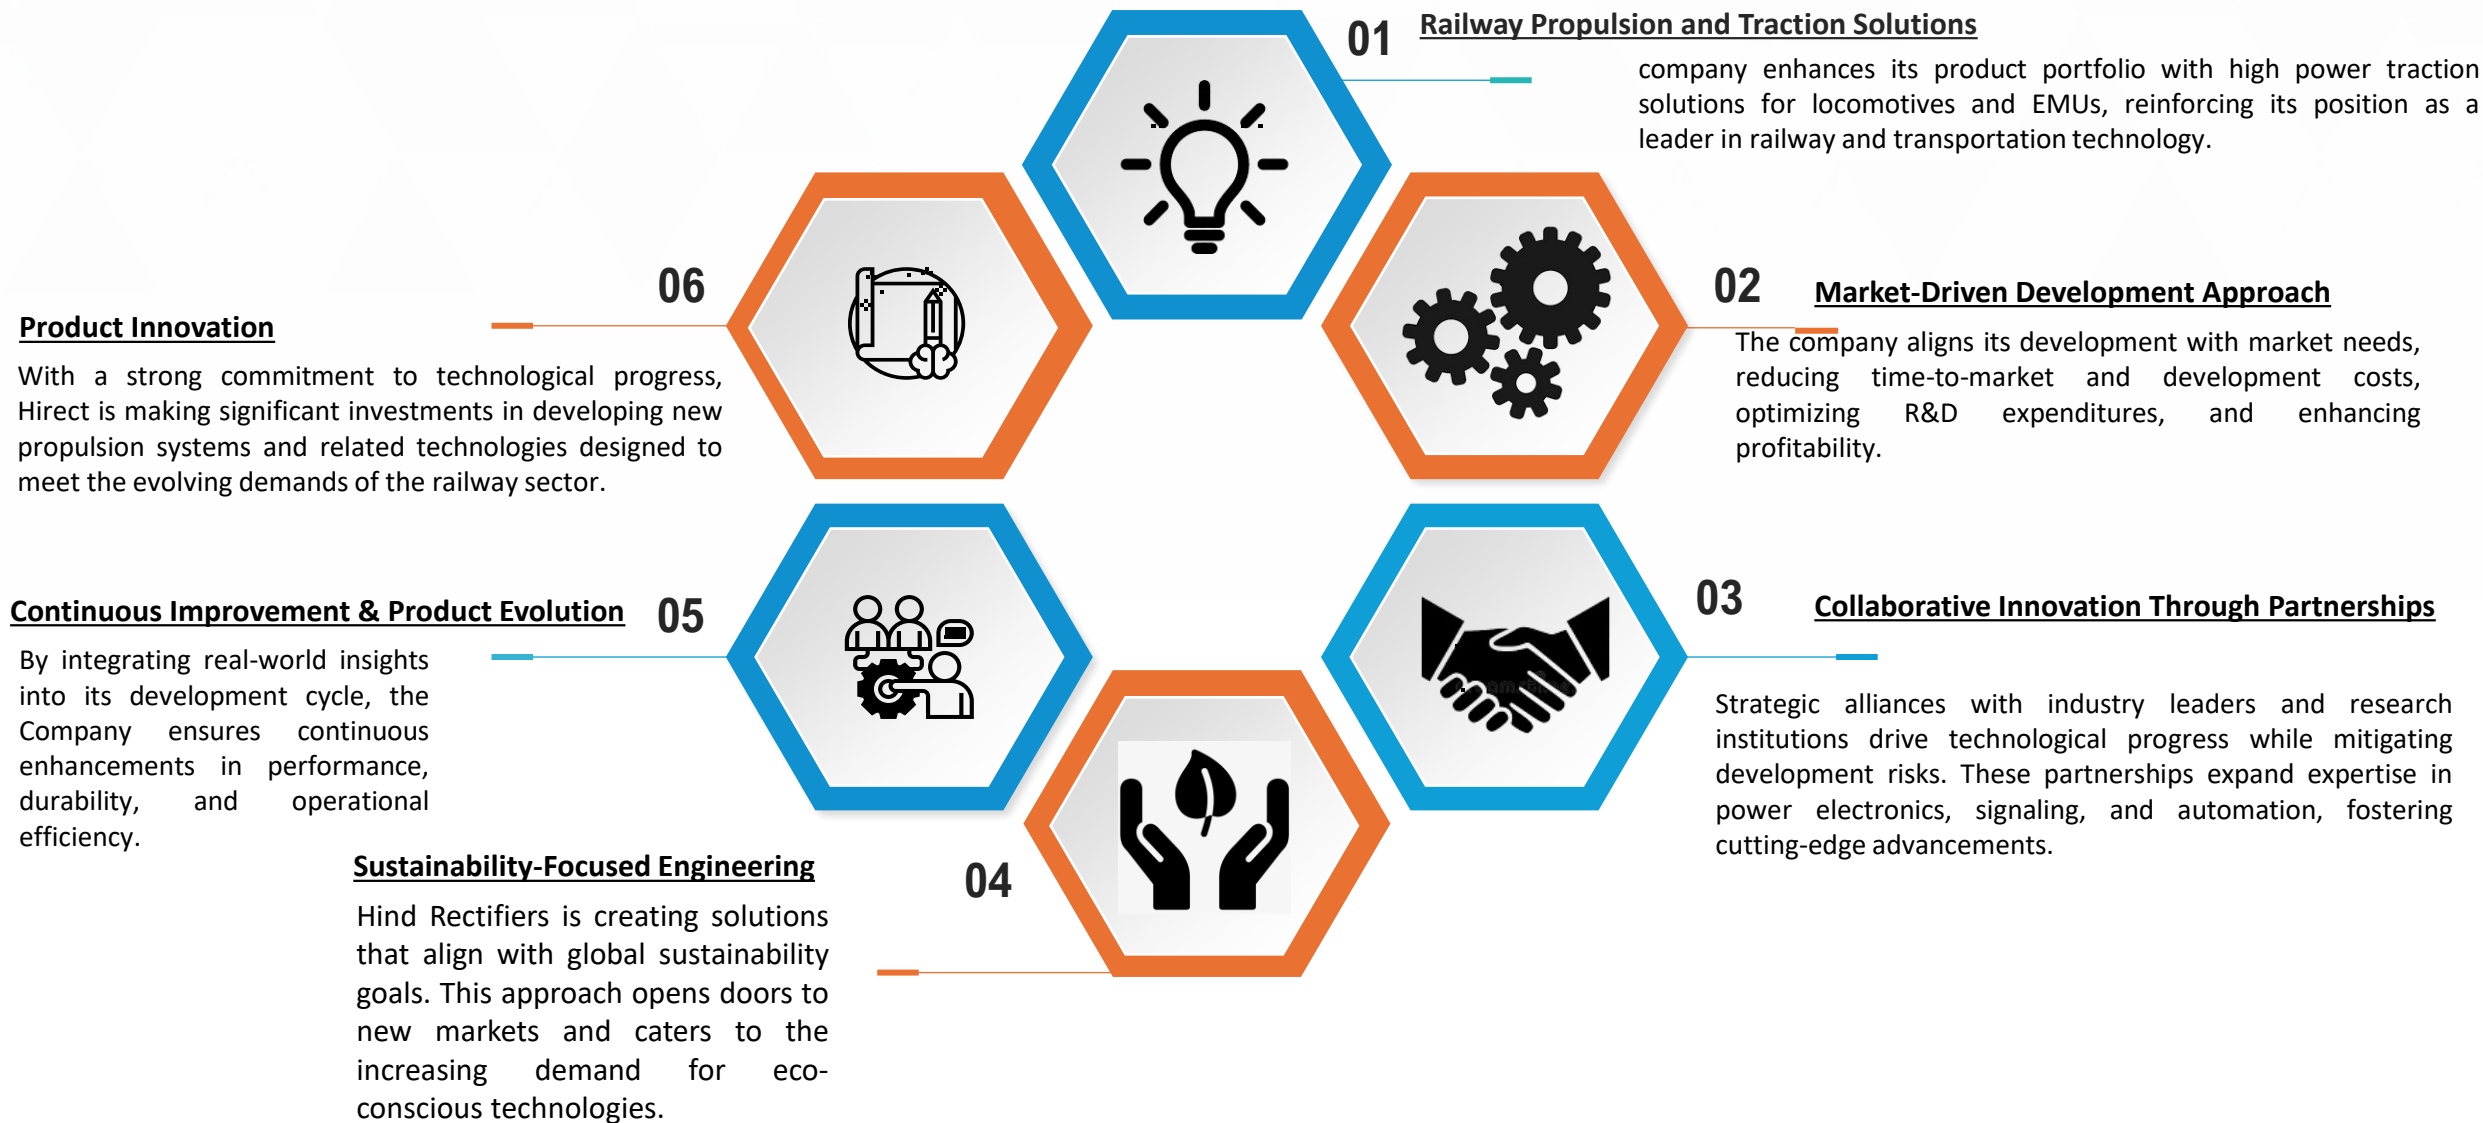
01 Railway Propulsion and Traction Solutions

company enhances its product portfolio with high power traction solutions for locomotives and EMUs, reinforcing its position as a leader in railway and transportation technology.

02 Market-Driven Development Approach

The company aligns its development with market needs, reducing time-to-market and development costs, optimizing R&D expenditures, and enhancing profitability.

03 Collaborative Innovation Through Partnerships

Strategic alliances with industry leaders and research institutions drive technological progress while mitigating development risks. These partnerships expand expertise in power electronics, signaling, and automation, fostering cutting-edge advancements.

04 Sustainability-Focused Engineering

Hind Rectifiers is creating solutions that align with global sustainability goals. This approach opens doors to new markets and caters to the increasing demand for eco-conscious technologies.

05 Continuous Improvement & Product Evolution

By integrating real-world insights into its development cycle, the Company ensures continuous enhancements in performance, durability, and operational efficiency.

06 Product Innovation

With a strong commitment to technological progress, Hirect is making significant investments in developing new propulsion systems and related technologies designed to meet the evolving demands of the railway sector.